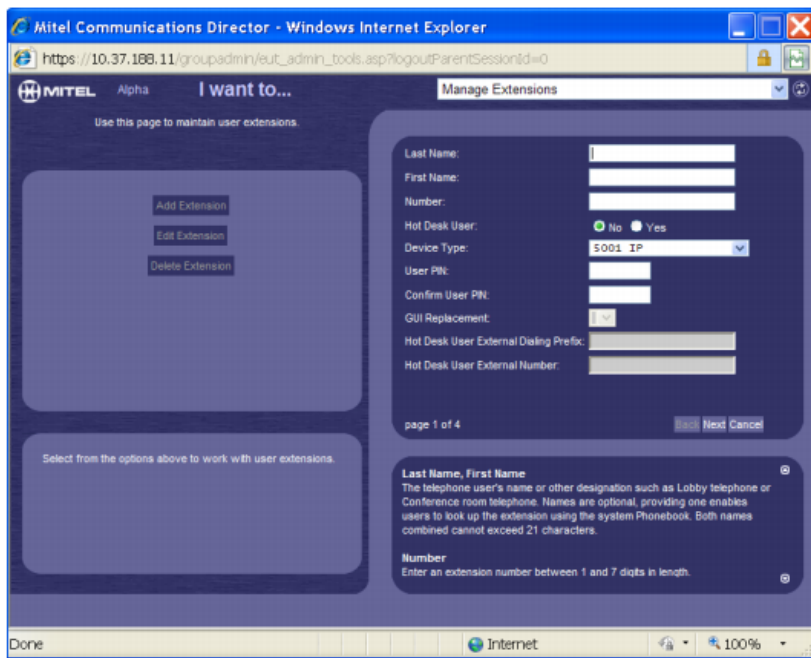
Mitel Communications Director - Windows Internet Explorer

https://10.37.188.11/groupadmin/eut_admin_tools.asp?logoutParentSessionId=0

MITEL Alpha I want to...

Manage Extensions

Use this page to maintain user extensions.

Add Extension
Edit Extension
Delete Extension

Select from the options above to work with user extensions.

Last Name:
First Name:
Number:
Hot Desk User: No Yes
Device Type: 5001 IP
User PIN:
Confirm User PIN:
GUI Replacement:
Hot Desk User External Dialing Prefix:
Hot Desk User External Number:

page 1 of 4

Back Next Cancel

Last Name, First Name
The telephone user's name or other designation such as Lobby telephone or Conference room telephone. Names are optional, providing one enables users to look up the extension using the system Phonebook. Both names combined cannot exceed 21 characters.

Number
Enter an extension number between 1 and 7 digits in length.

Done

Internet

100%